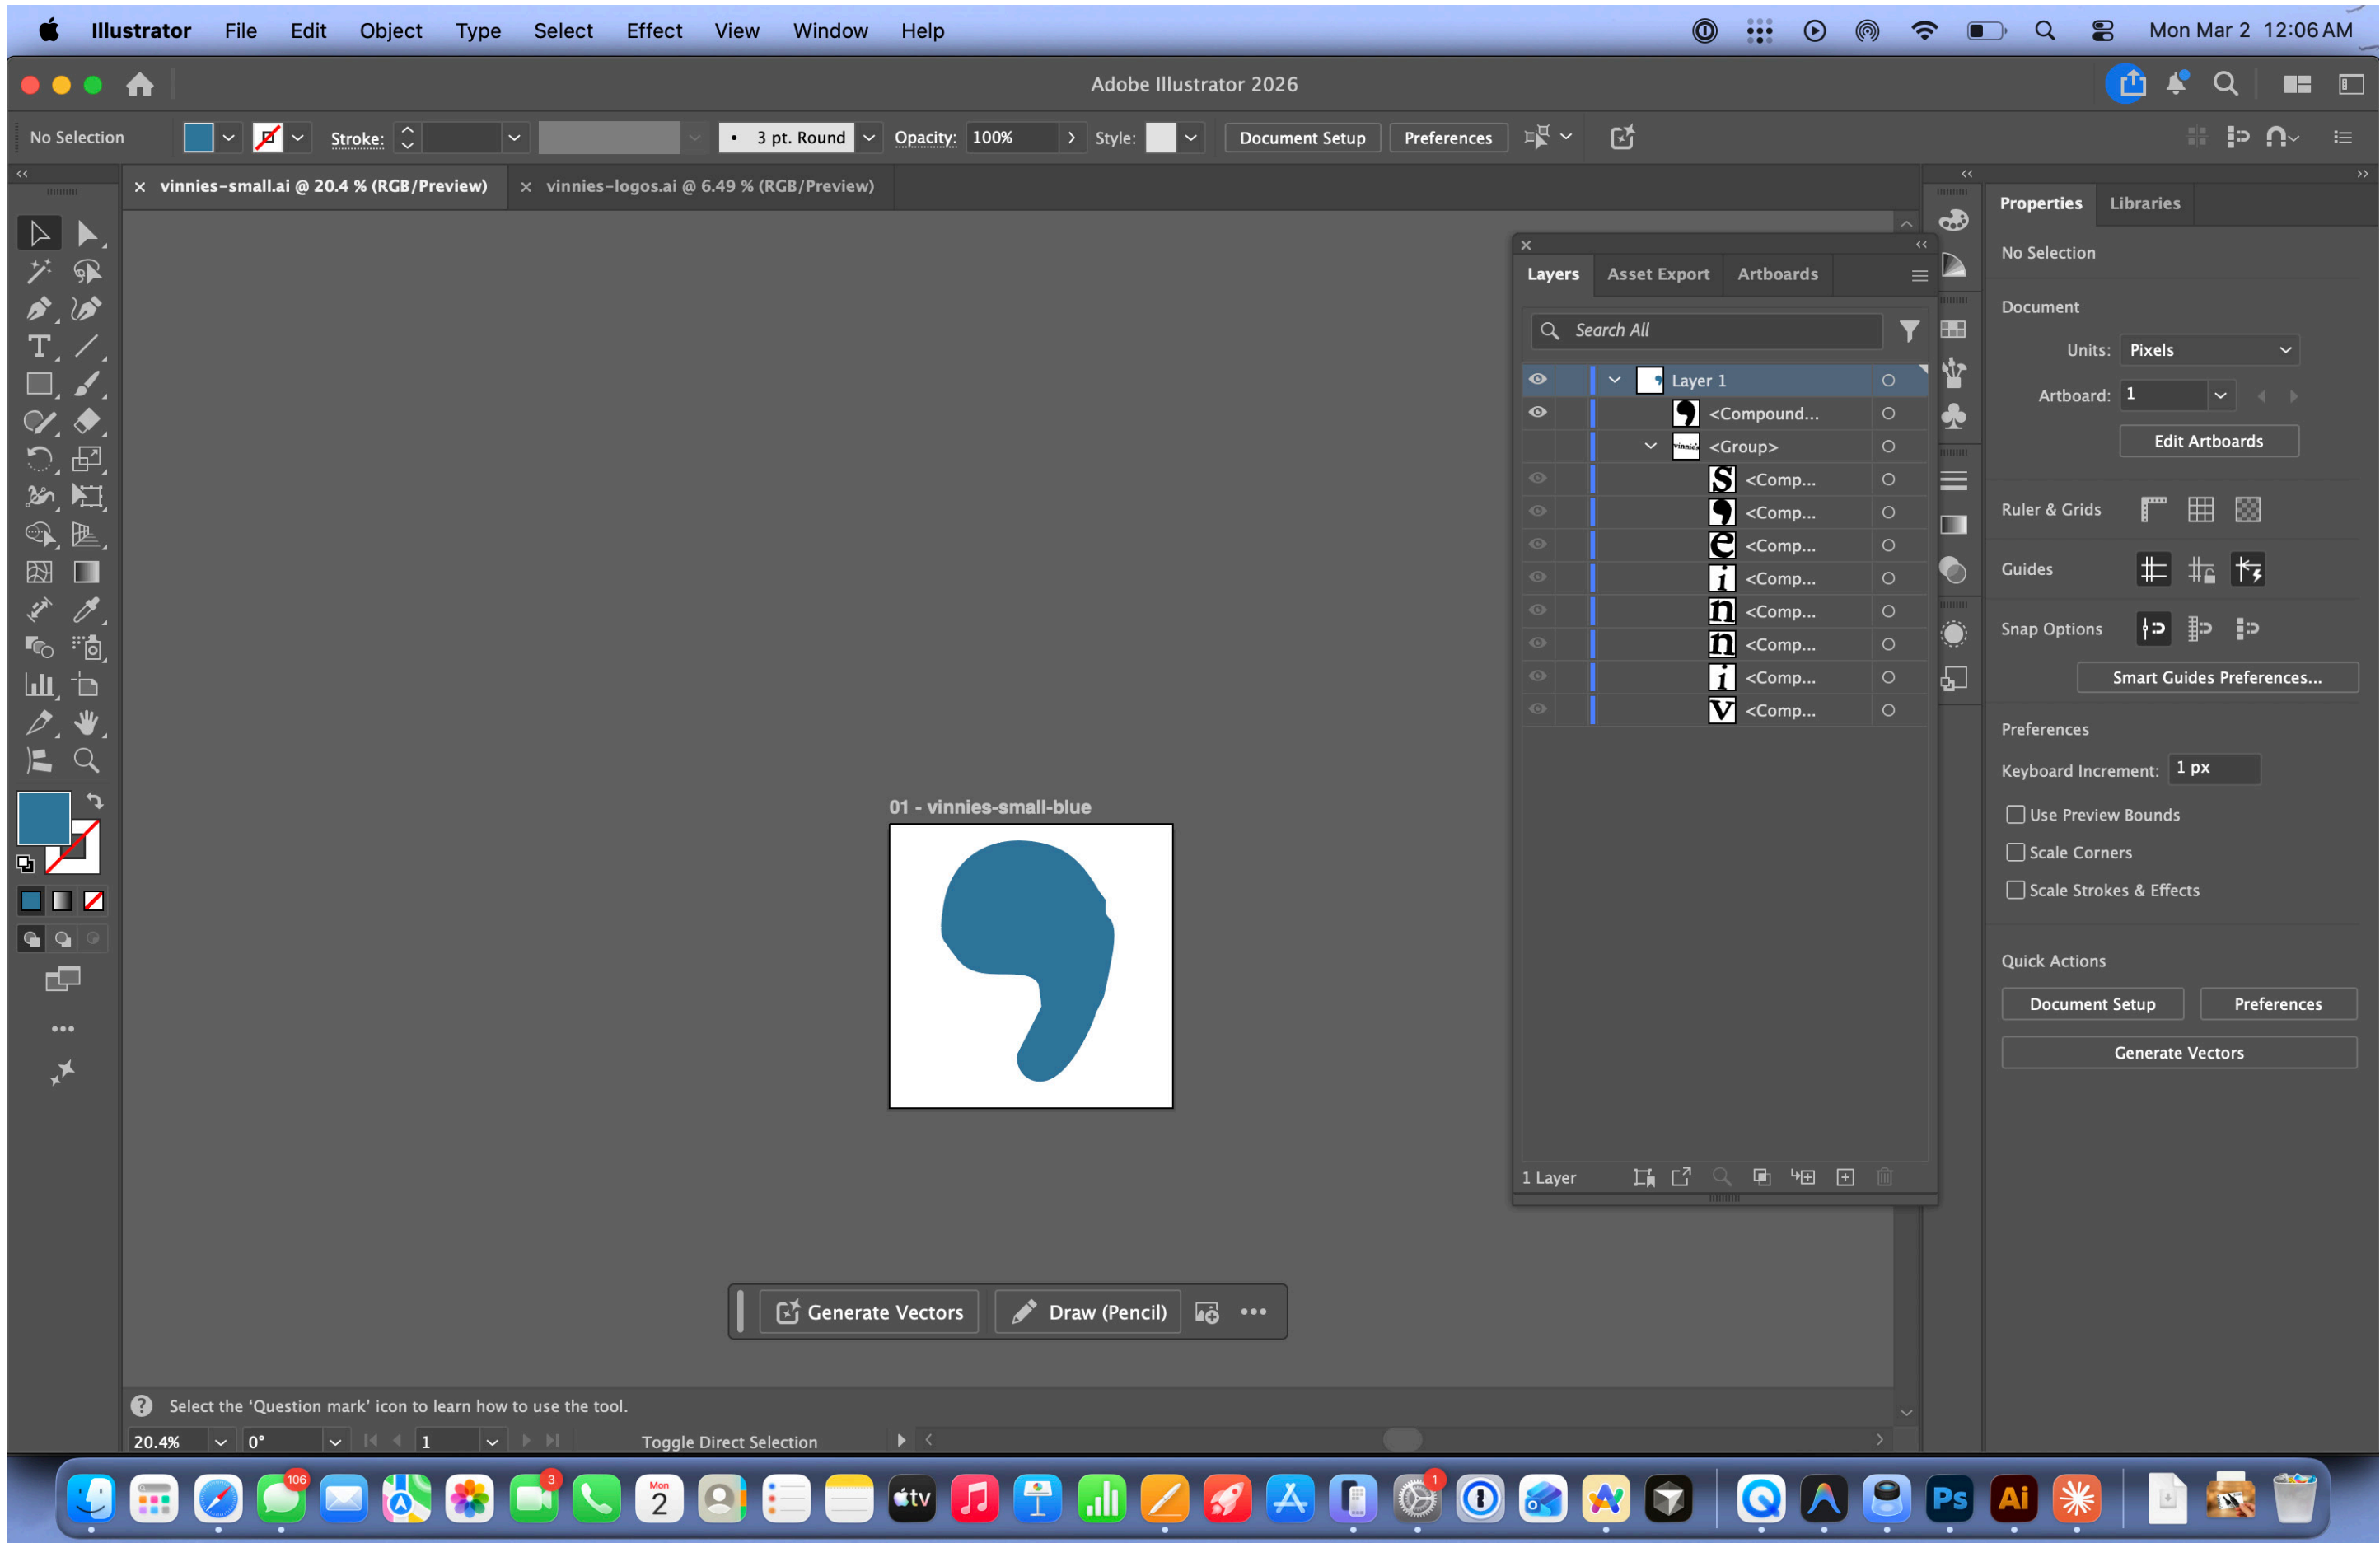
Illustrator File Edit Object Type Select Effect View Window Help

Mon Mar 2 12:06 AM

Adobe Illustrator 2026

No Selection

Stroke:

3 pt. Round

Opacity: 100%

Style:

Document Setup

Preferences

× vinnies-small.ai @ 20.4 % (RGB/Preview)

× vinnies-logos.ai @ 6.49 % (RGB/Preview)

01 - vinnies-small-blue

Layers Asset Export Artboards

Search All

Layer 1

<Compound...

<Group>

<Comp...

<Comp...

<Comp...

<Comp...

<Comp...

<Comp...

<Comp...

<Comp...

1 Layer

Properties Libraries

No Selection

Document

Units: Pixels

Artboard: 1

Edit Artboards

Ruler & Grids

Guides

Snap Options

Smart Guides Preferences...

Preferences

Keyboard Increment: 1 px

Use Preview Bounds

Scale Corners

Scale Strokes & Effects

Quick Actions

Document Setup

Preferences

Generate Vectors

Generate Vectors

Draw (Pencil)

Select the ‘Question mark’ icon to learn how to use the tool.

20.4%

0°

1

Toggle Direct Selection

106

3

Mon 2

1

Ps

Ai